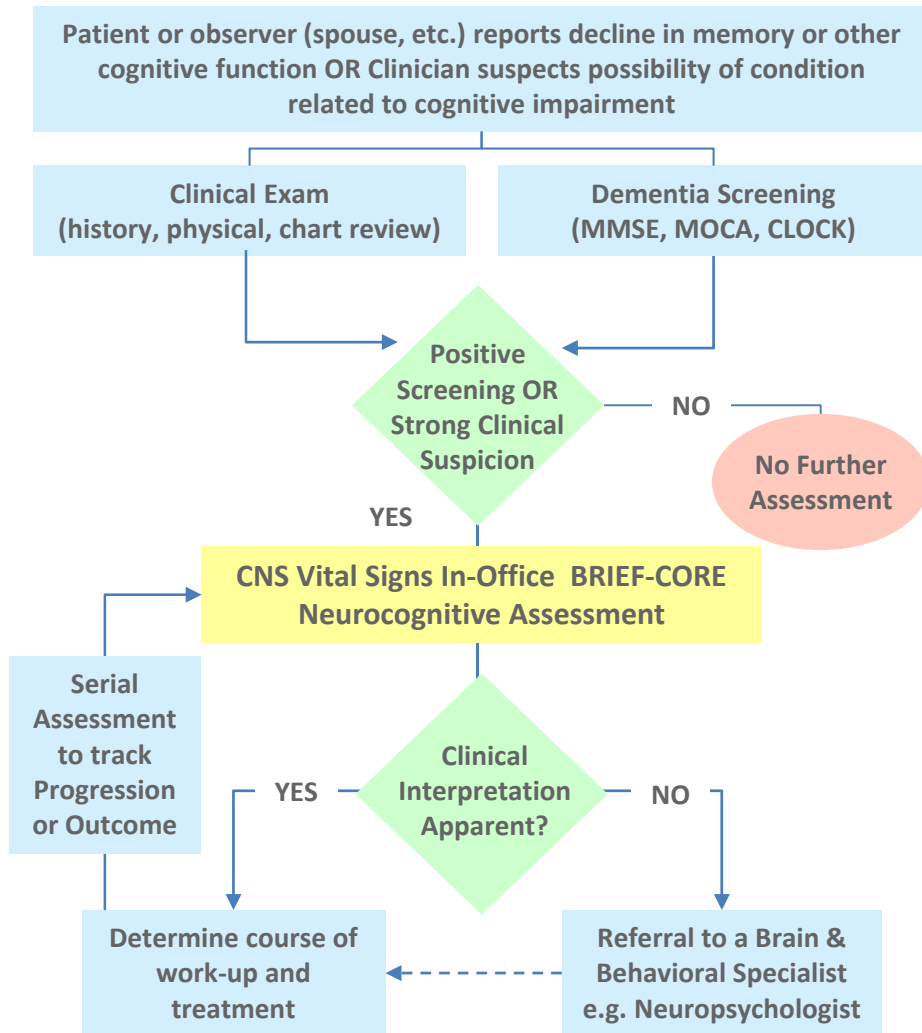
Patient or observer (spouse, etc.) reports decline in memory or other cognitive function OR Clinician suspects possibility of condition related to cognitive impairment

Clinical Exam (history, physical, chart review)

Dementia Screening (MMSE, MOCA, CLOCK)

Positive Screening OR Strong Clinical Suspicion

NO

No Further Assessment

YES

CNS Vital Signs In-Office BRIEF-CORE Neurocognitive Assessment

Serial Assessment to track Progression or Outcome

YES

Clinical Interpretation Apparent?

NO

Determine course of work-up and treatment

Referral to a Brain & Behavioral Specialist e.g. Neuropsychologist